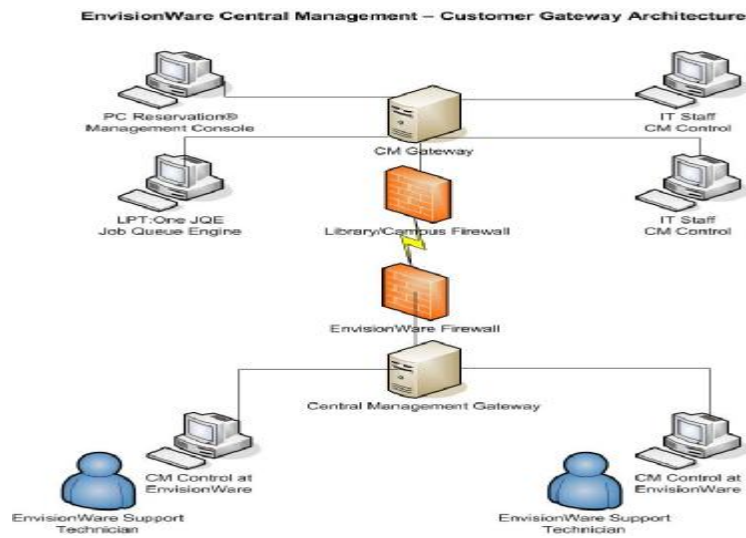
EnvisionWare Central Management – Customer Gateway Architecture

PC Reservation® Management Console

CM Gateway

IT Staff CM Control

LPT:One JQE Job Queue Engine

Library/Campus Firewall

IT Staff CM Control

EnvisionWare Firewall

Central Management Gateway

CM Control at EnvisionWare

CM Control at EnvisionWare

EnvisionWare Support Technician

EnvisionWare Support Technician